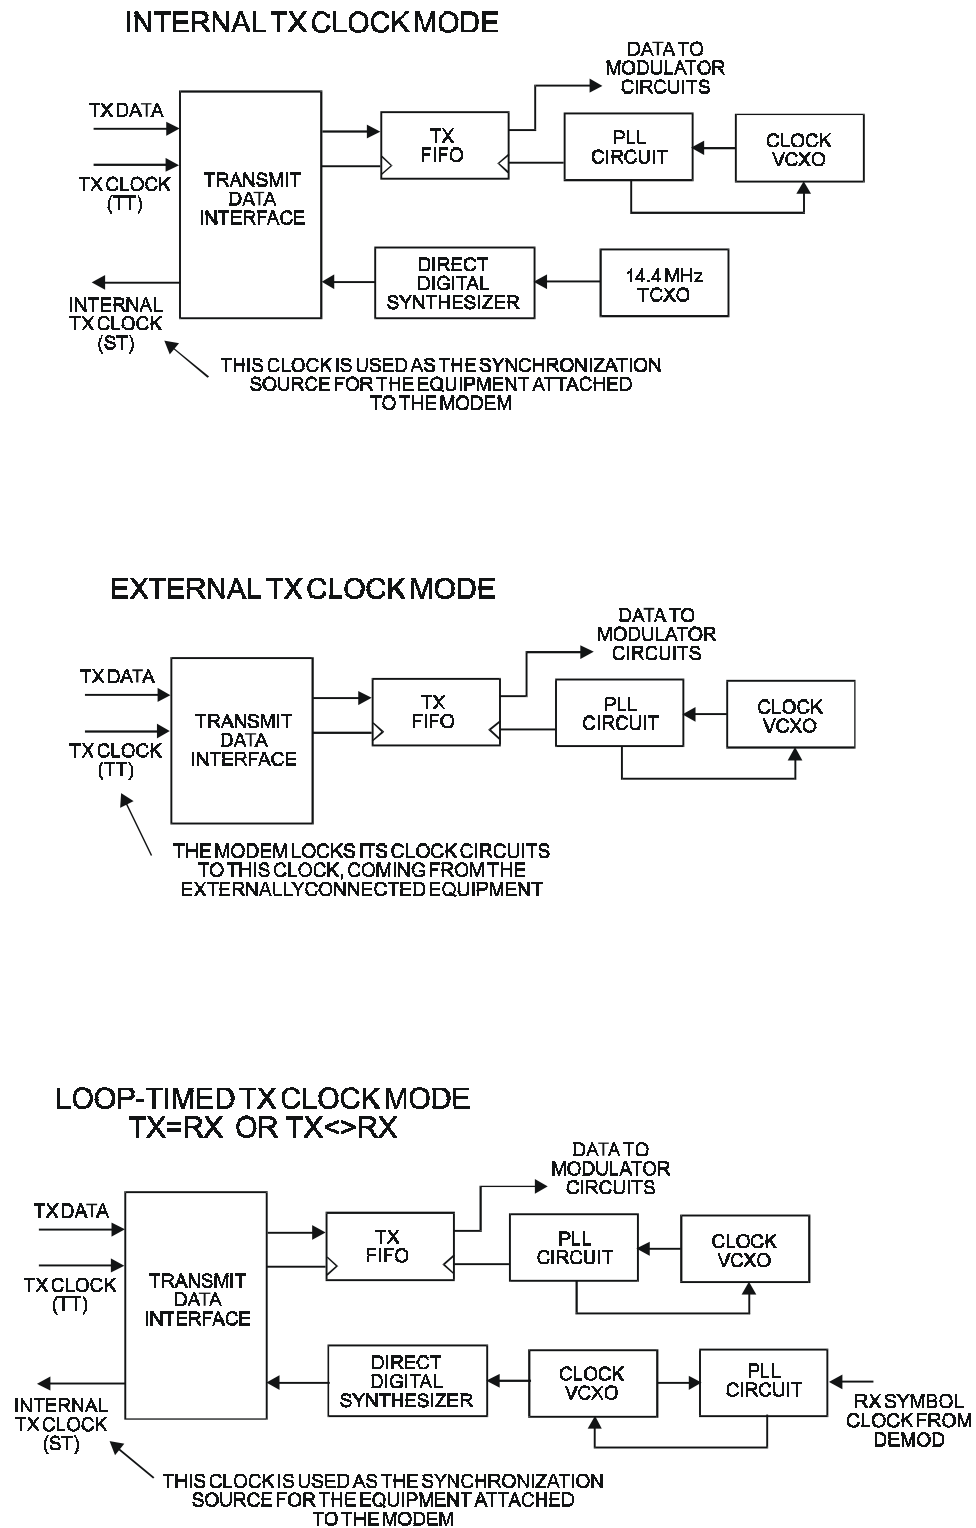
INTERNAL TX CLOCK MODE

TX DATA

TX CLOCK (TT)

TRANSMIT DATA INTERFACE

INTERNAL TX CLOCK (ST)

TX FIFO

DATA TO MODULATOR CIRCUITS

PLL CIRCUIT

CLOCK VCXO

DIRECT DIGITAL SYNTHESIZER

14.4 MHz TCXO

THIS CLOCK IS USED AS THE SYNCHRONIZATION SOURCE FOR THE EQUIPMENT ATTACHED TO THE MODEM

EXTERNAL TX CLOCK MODE

TX DATA

TX CLOCK (TT)

TRANSMIT DATA INTERFACE

TX FIFO

DATA TO MODULATOR CIRCUITS

PLL CIRCUIT

CLOCK VCXO

THE MODEM LOCKS ITS CLOCK CIRCUITS TO THIS CLOCK, COMING FROM THE EXTERNALLY CONNECTED EQUIPMENT

LOOP-TIMED TX CLOCK MODE
TX=RX OR TX<>RX

TX DATA

TX CLOCK (TT)

TRANSMIT DATA INTERFACE

INTERNAL TX CLOCK (ST)

TX FIFO

DATA TO MODULATOR CIRCUITS

PLL CIRCUIT

CLOCK VCXO

DIRECT DIGITAL SYNTHESIZER

CLOCK VCXO

PLL CIRCUIT

RX SYMBOL CLOCK FROM DEMOD

THIS CLOCK IS USED AS THE SYNCHRONIZATION SOURCE FOR THE EQUIPMENT ATTACHED TO THE MODEM